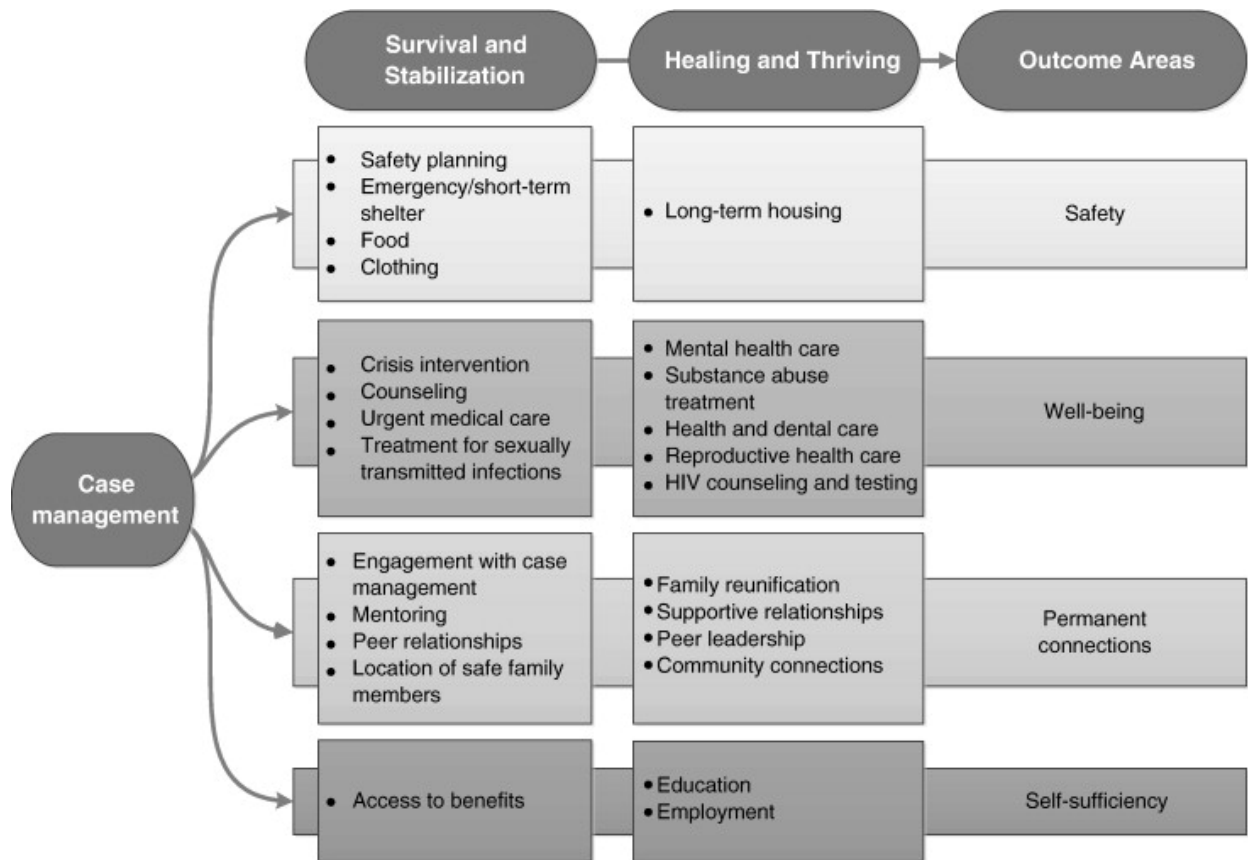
Survival and Stabilization

Healing and Thriving

Outcome Areas

Case management

- Safety planning
- Emergency/short-term shelter
- Food
- Clothing

- Long-term housing

Safety

- Crisis intervention
- Counseling
- Urgent medical care
- Treatment for sexually transmitted infections

- Mental health care
- Substance abuse treatment
- Health and dental care
- Reproductive health care
- HIV counseling and testing

Well-being

- Engagement with case management
- Mentoring
- Peer relationships
- Location of safe family members

- Family reunification
- Supportive relationships
- Peer leadership
- Community connections

Permanent connections

- Access to benefits

- Education
- Employment

Self-sufficiency